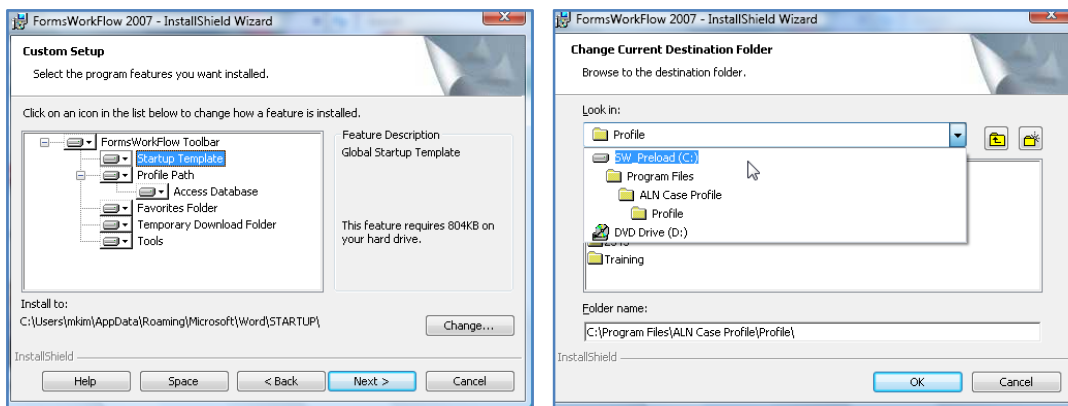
FormsWorkFlow 2007 - InstallShield Wizard

Custom Setup

Select the program features you want installed.

Click on an icon in the list below to change how a feature is installed.

FormsWorkFlow Toolbar
Startup Template
Profile Path
Access Database
Favorites Folder
Temporary Download Folder
Tools

Feature Description

Global Startup Template

This feature requires 804KB on your hard drive.

Install to:

C:\Users\mkim\AppData\Roaming\Microsoft\Word\STARTUP\

Change...

InstallShield

Help | Space | < Back | Next > | Cancel

FormsWorkFlow 2007 - InstallShield Wizard

Change Current Destination Folder

Browse to the destination folder.

Look in:

Profile

SW_Preload (C:)
Program Files
ALN Case Profile
Profile
DVD Drive (D:)
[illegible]
Training

Folder name:

C:\Program Files\ALN Case Profile\Profile\

InstallShield

OK | Cancel